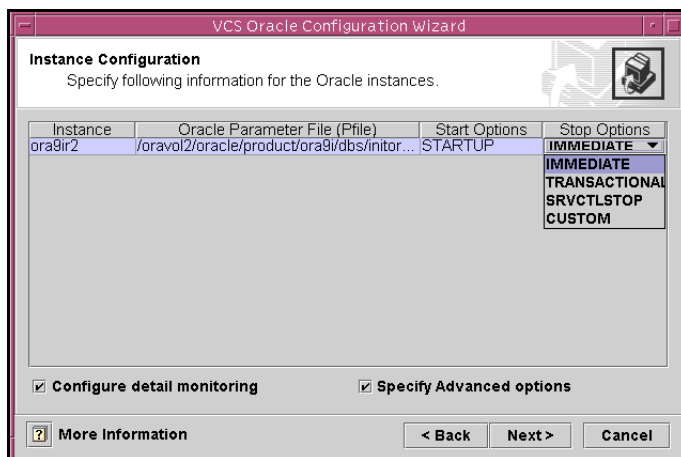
VCS Oracle Configuration Wizard

Instance Configuration
Specify following information for the Oracle instances.

| Instance | Oracle Parameter File (Pfile) | Start Options | Stop Options |
|---|---|---|---|
| ora9ir2 | /oravol2/oracle/product/ora9i/dbs/initor... | STARTUP | IMMEDIATE |

IMMEDIATE
TRANSACTIONAL
SRVCTLSTOP
CUSTOM

Configure detail monitoring

Specify Advanced options

More Information

< Back

Next >

Cancel